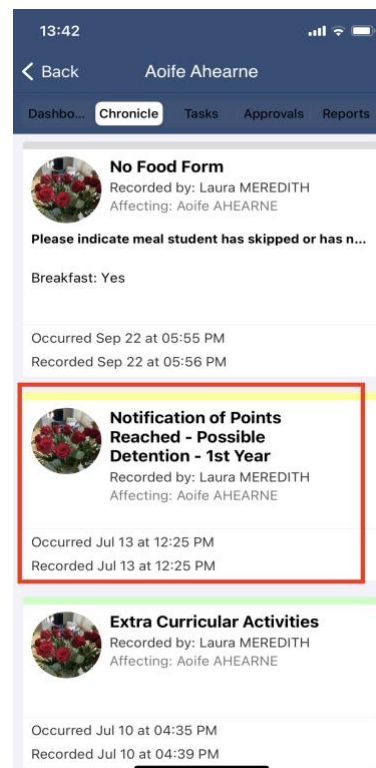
13:42

Back Aoife Ahearne

Dashbo... Chronicle Tasks Approvals Reports

No Food Form
Recorded by: Laura MEREDITH
Affecting: Aoife AHEARNE

Please indicate meal student has skipped or has n...

Breakfast: Yes

Occurred Sep 22 at 05:55 PM
Recorded Sep 22 at 05:56 PM

Notification of Points Reached - Possible Detention - 1st Year
Recorded by: Laura MEREDITH
Affecting: Aoife AHEARNE

Occurred Jul 13 at 12:25 PM
Recorded Jul 13 at 12:25 PM

Extra Curricular Activities
Recorded by: Laura MEREDITH
Affecting: Aoife AHEARNE

Occurred Jul 10 at 04:35 PM
Recorded Jul 10 at 04:39 PM